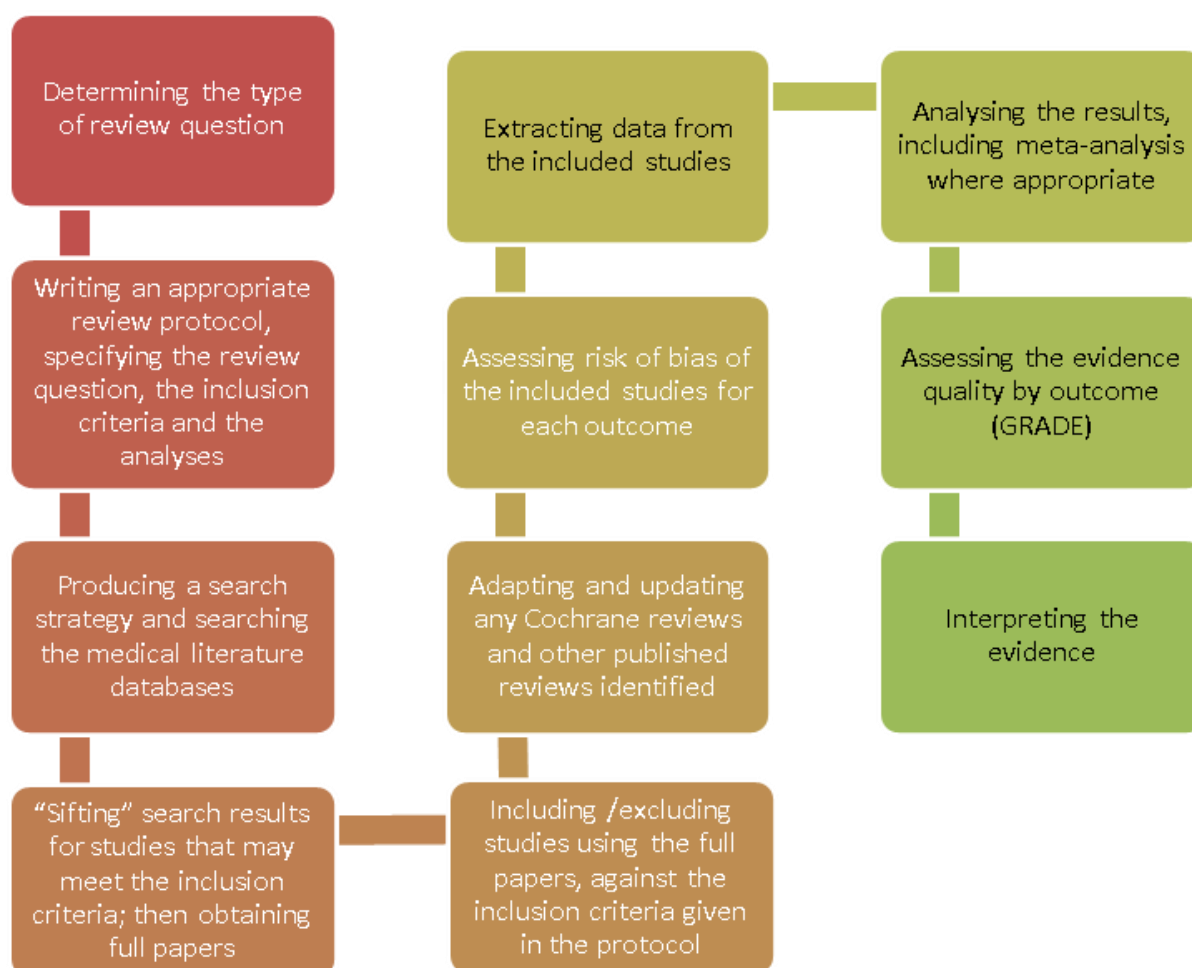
Determining the type of review question

Writing an appropriate review protocol, specifying the review question, the inclusion criteria and the analyses

Producing a search strategy and searching the medical literature databases

“Sifting” search results for studies that may meet the inclusion criteria; then obtaining full papers

Including /excluding studies using the full papers, against the inclusion criteria given in the protocol

Adapting and updating any Cochrane reviews and other published reviews identified

Assessing risk of bias of the included studies for each outcome

Extracting data from the included studies

Analysing the results, including meta-analysis where appropriate

Assessing the evidence quality by outcome (GRADE)

Interpreting the evidence